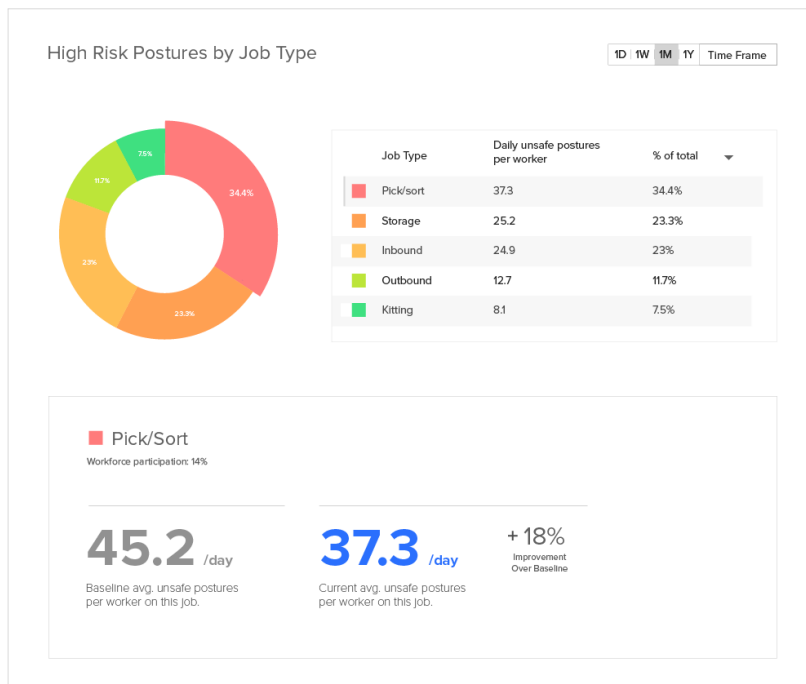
High Risk Postures by Job Type

1D 1W 1M 1Y Time Frame

7.5%
11.7%
34.4%
23%
23.3%

| | Job Type | Daily unsafe postures per worker | % of total |
|---|---|---|---|
| | Pick/sort | 37.3 | 34.4% |
| | Storage | 25.2 | 23.3% |
| | Inbound | 24.9 | 23% |
| | Outbound | 12.7 | 11.7% |
| | Kitting | 8.1 | 7.5% |

Pick/Sort

Workforce participation: 14%

45.2 /day

Baseline avg. unsafe postures per worker on this job.

37.3 /day

Current avg. unsafe postures per worker on this job.

+ 18%

Improvement Over Baseline